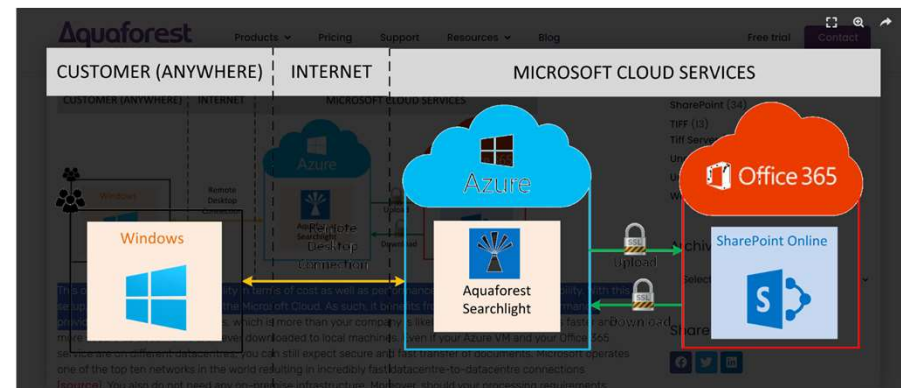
Aquaforest Products Pricing Support Resources Blog Free trial Contact

CUSTOMER (ANYWHERE) | INTERNET | MICROSOFT CLOUD SERVICES

SharePoint (34)
TIFF (13)

Azure

Office 365

Windows

Remote Desktop Connection

Aquaforest Searchlight

SSL Upload

SSL Download

SharePoint Online

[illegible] of cost as well as performance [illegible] to the Microsoft Cloud. As such, it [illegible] which is more than your company's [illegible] downloaded to local machines. Even if your Azure VM and your Office 365 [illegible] on different datacentres, you can still expect secure and fast transfer of documents. Microsoft operates one of the top ten networks in the world resulting in incredibly fast datacentre-to-datacentre connections. (source). You also do not need any on-premise infrastructure. Moreover, should your processing requirements